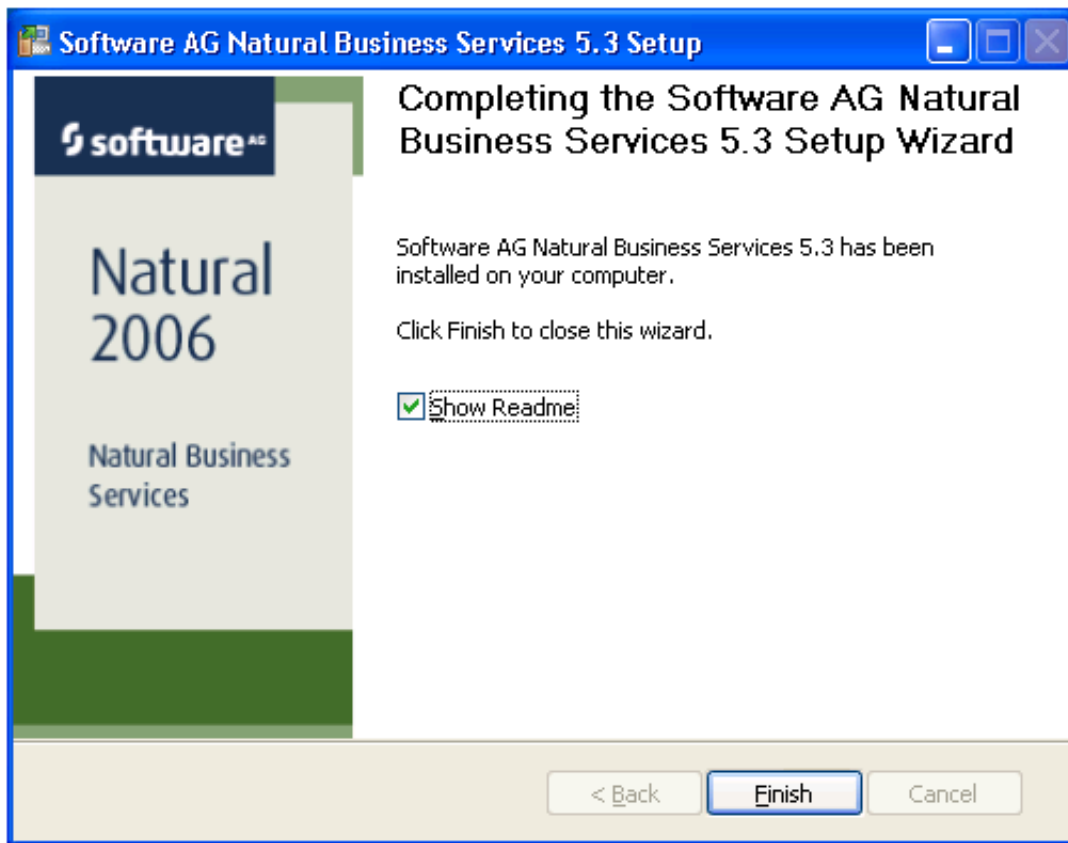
Software AG Natural Business Services 5.3 Setup

software AG

Natural 2006

Natural Business Services

Completing the Software AG Natural Business Services 5.3 Setup Wizard

Software AG Natural Business Services 5.3 has been installed on your computer.

Click Finish to close this wizard.

Show Readme

< Back

Finish

Cancel